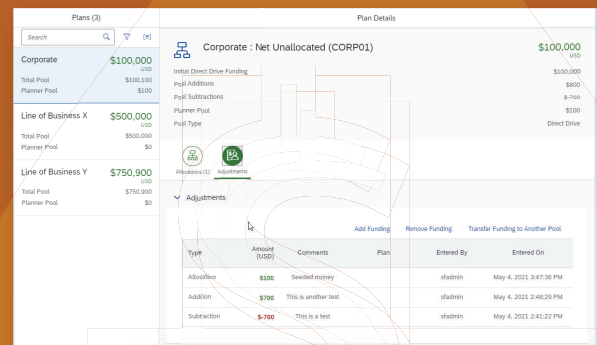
Plans (3)

Search

Corporate $100,000 USD
Total Pool $100,100
Planner Pool $100

Line of Business X $500,000 USD
Total Pool $500,000
Planner Pool $0

Line of Business Y $750,900 USD
Total Pool $750,900
Planner Pool $0

Plan Details

Corporate : Net Unallocated (CORP01) $100,000 USD

Initial Direct Drive Funding $100,000
Pool Additions $800
Pool Subtractions $-700
Planner Pool $100
Pool Type Direct Drive

Allocations (1) Adjustments

Adjustments

Add Funding Remove Funding Transfer Funding to Another Pool

| Type | Amount (USD) | Comments | Plan | Entered By | Entered On |
|---|---|---|---|---|---|
| Allocation | $100 | Seeded money | | sfadmin | May 4, 2021 3:47:36 PM |
| Addition | $700 | This is another test | | sfadmin | May 4, 2021 2:48:29 PM |
| Subtraction | $-700 | This is a test | | sfadmin | May 4, 2021 2:41:22 PM |